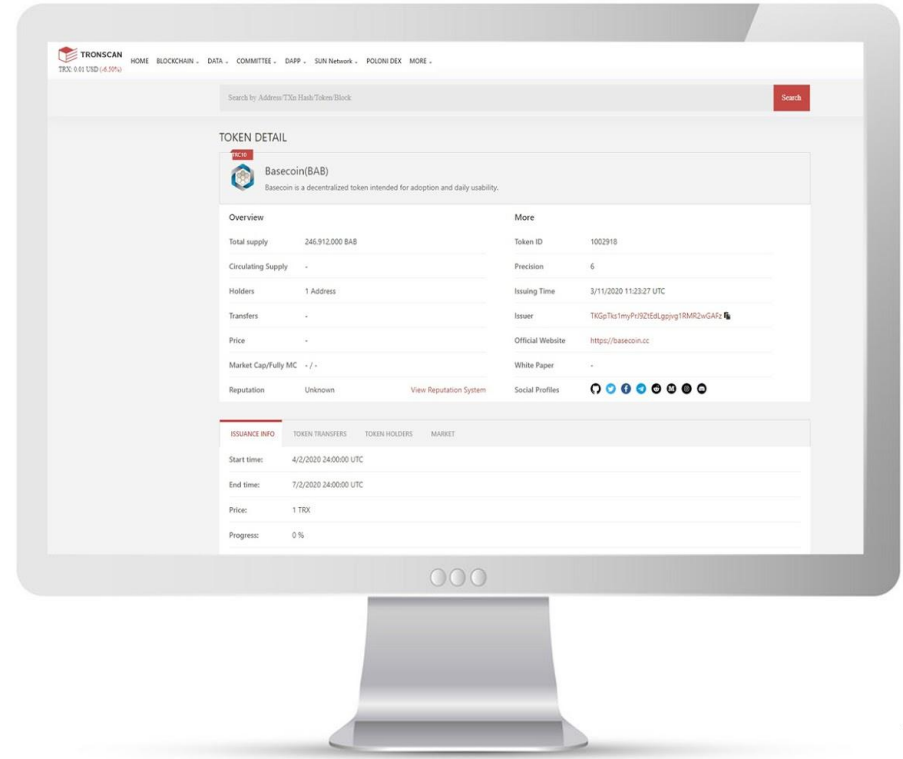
TRONSCAN
TRX: 0.01 USD (-6.50%)
HOME BLOCKCHAIN DATA COMMITTEE DAPP SUN Network POLONI DEX MORE

Search by Address/TXn Hash/Token/Block
Search

TOKEN DETAIL

TRC10
Basecoin(BAB)
Basecoin is a decentralized token intended for adoption and daily usability.

| Overview | | More | |
|---|---|---|---|
| Total supply | 246,912,000 BAB | Token ID | 1002918 |
| Circulating Supply | - | Precision | 6 |
| Holders | 1 Address | Issuing Time | 3/11/2020 11:23:27 UTC |
| Transfers | - | Issuer | TKGpTks1myPrJ9ZtEdLgojvg1RMR2wGAFz |
| Price | - | Official Website | https://basecoin.cc |
| Market Cap/Fully MC | - / - | White Paper | - |
| Reputation | Unknown View Reputation System | Social Profiles | |

ISSUANCE INFO TOKEN TRANSFERS TOKEN HOLDERS MARKET

Start time: 4/2/2020 24:00:00 UTC
End time: 7/2/2020 24:00:00 UTC
Price: 1 TRX
Progress: 0 %